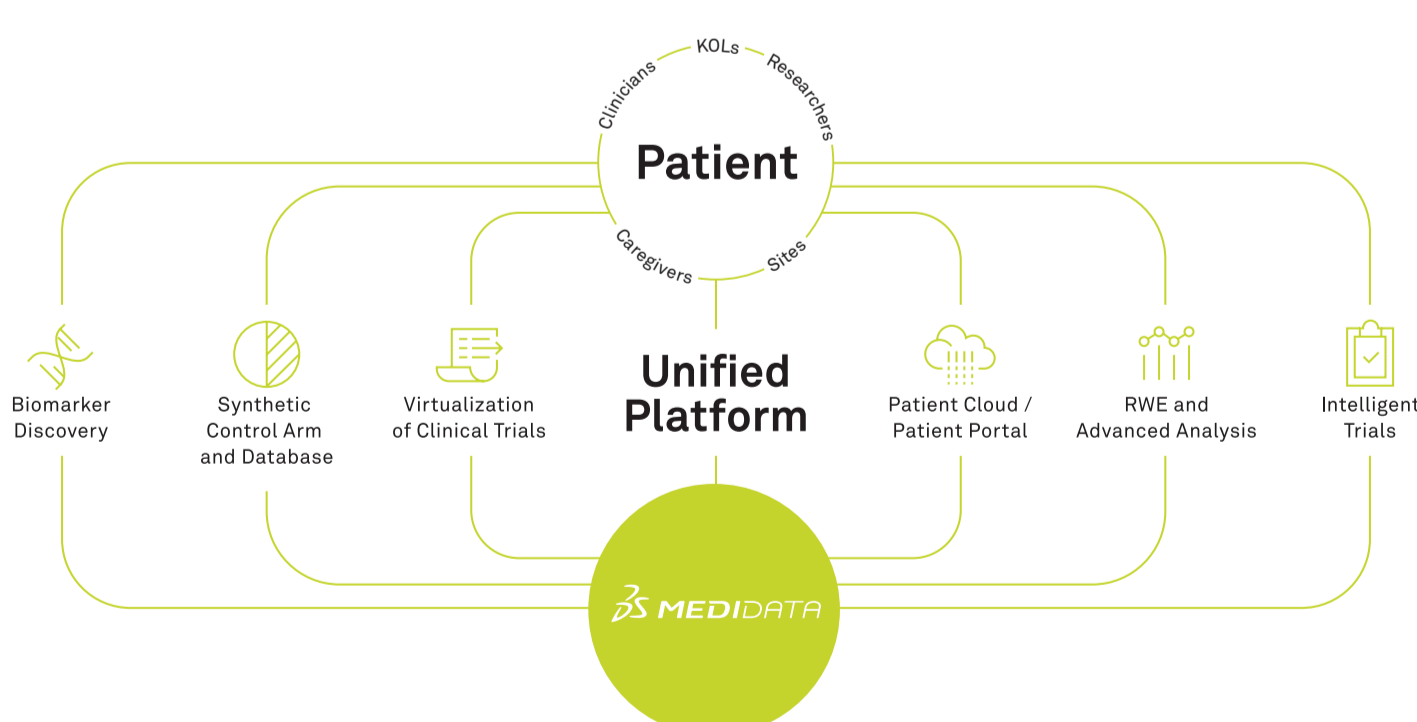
KOLs
Clinicians
Researchers
Patient
Caregivers
Sites

Biomarker Discovery

Synthetic Control Arm and Database

Virtualization of Clinical Trials

Unified Platform

Patient Cloud / Patient Portal

RWE and Advanced Analysis

Intelligent Trials

3DS MEDIDATA